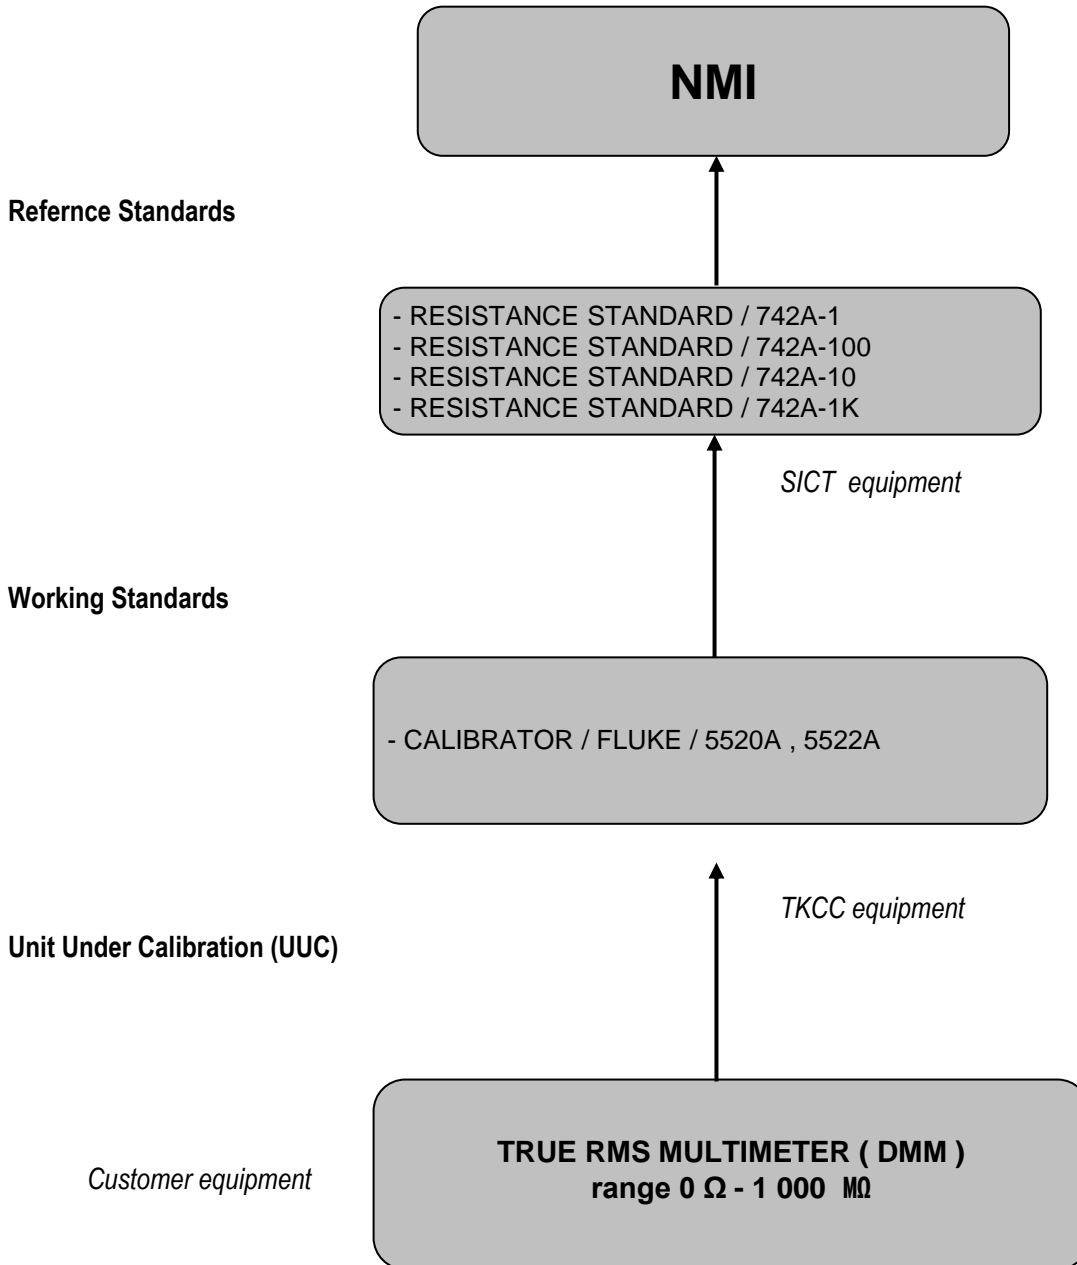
NMI

Refernce Standards

- RESISTANCE STANDARD / 742A-1
- RESISTANCE STANDARD / 742A-100
- RESISTANCE STANDARD / 742A-10
- RESISTANCE STANDARD / 742A-1K

SICT equipment

Working Standards

- CALIBRATOR / FLUKE / 5520A , 5522A

TKCC equipment

Unit Under Calibration (UUC)

Customer equipment

TRUE RMS MULTIMETER ( DMM )
range 0 Ω - 1 000 MΩ